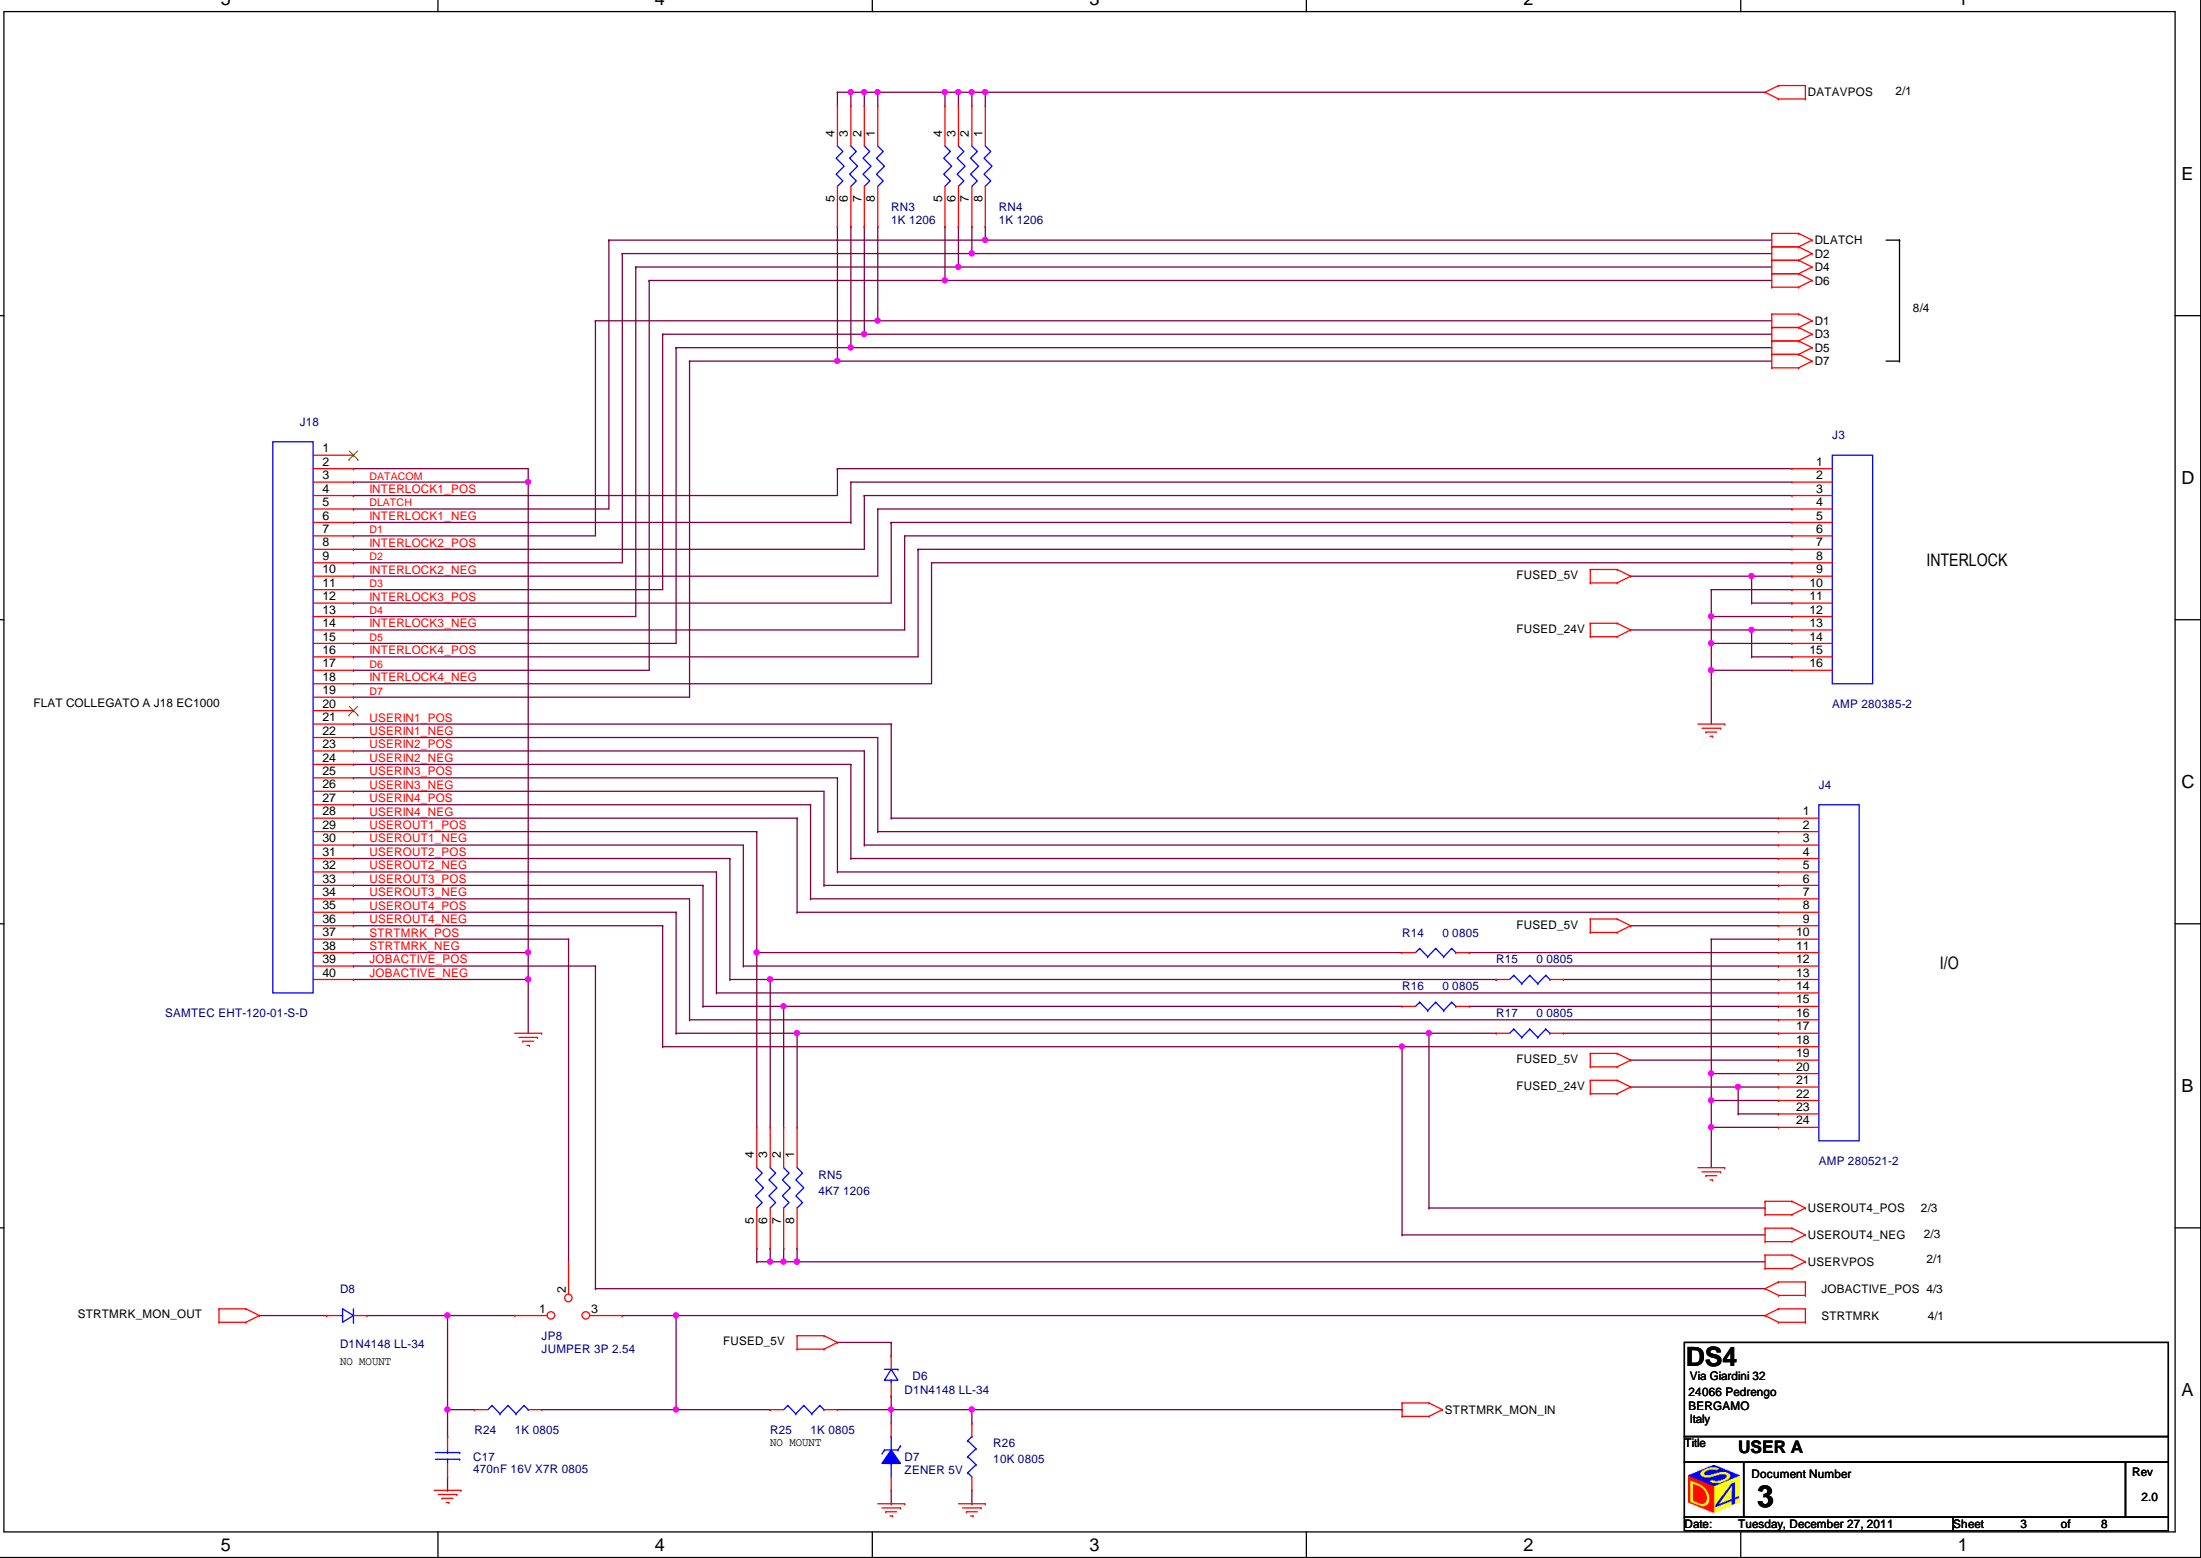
DATAVPOS 2/1

4 3 2 1
5 6 7 8
RN3
1K 1206

4 3 2 1
5 6 7 8
RN4
1K 1206

E

DLATCH
D2
D4
D6

8/4

D1
D3
D5
D7

J18

1
2
3 DATACOM
4 INTERLOCK1_POS
5 DLATCH
6 INTERLOCK1_NEG
7 D1
8 INTERLOCK2_POS
9 D2
10 INTERLOCK2_NEG
11 D3
12 INTERLOCK3_POS
13 D4
14 INTERLOCK3_NEG
15 D5
16 INTERLOCK4_POS
17 D6
18 INTERLOCK4_NEG
19 D7
20
21 USERIN1_POS
22 USERIN1_NEG
23 USERIN2_POS
24 USERIN2_NEG
25 USERIN3_POS
26 USERIN3_NEG
27 USERIN4_POS
28 USERIN4_NEG
29 USEROUT1_POS
30 USEROUT1_NEG
31 USEROUT2_POS
32 USEROUT2_NEG
33 USEROUT3_POS
34 USEROUT3_NEG
35 USEROUT4_POS
36 USEROUT4_NEG
37 STRTMRK_POS
38 STRTMRK_NEG
39 JOBACTIVE_POS
40 JOBACTIVE_NEG

FLAT COLLEGATO A J18 EC1000

SAMTEC EHT-120-01-S-D

J3
1 2 3 4 5 6 7 8 9 10 11 12 13 14 15 16
D
INTERLOCK
FUSED_5V
FUSED_24V
AMP 280385-2

C

J4
1 2 3 4 5 6 7 8 9 10 11 12 13 14 15 16 17 18 19 20 21 22 23 24
FUSED_5V
R14 0 0805
R15 0 0805
R16 0 0805
R17 0 0805
I/O
FUSED_5V
FUSED_24V
AMP 280521-2

B

4 3 2 1
5 6 7 8
RN5
4K7 1206

USEROUT4_POS 2/3
USEROUT4_NEG 2/3
USERVPOS 2/1
JOBACTIVE_POS 4/3
STRTMRK 4/1

D8
STRTMRK_MON_OUT
D1N4148 LL-34
NO MOUNT

2
1 3
JP8
JUMPER 3P 2.54

FUSED_5V
D6
D1N4148 LL-34

A

R24 1K 0805
R25 1K 0805
NO MOUNT
STRTMRK_MON_IN
C17
470nF 16V X7R 0805
D7
ZENER 5V
R26
10K 0805

DS4
Via Giardini 32
24066 Pedrengo
BERGAMO
Italy
Title USER A
Document Number
3
Rev
2.0
Date: Tuesday, December 27, 2011 Sheet 3 of 8

5 4 3 2 1